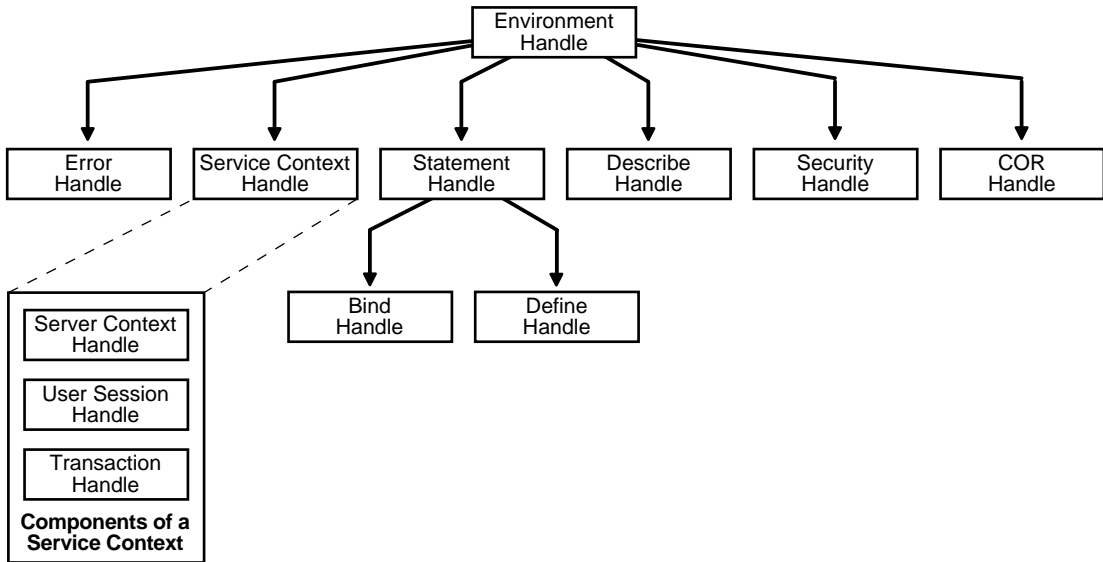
Environment Handle

Error Handle

Service Context Handle

Statement Handle

Describe Handle

Security Handle

COR Handle

Bind Handle

Define Handle

Server Context Handle

User Session Handle

Transaction Handle

**Components of a Service Context**